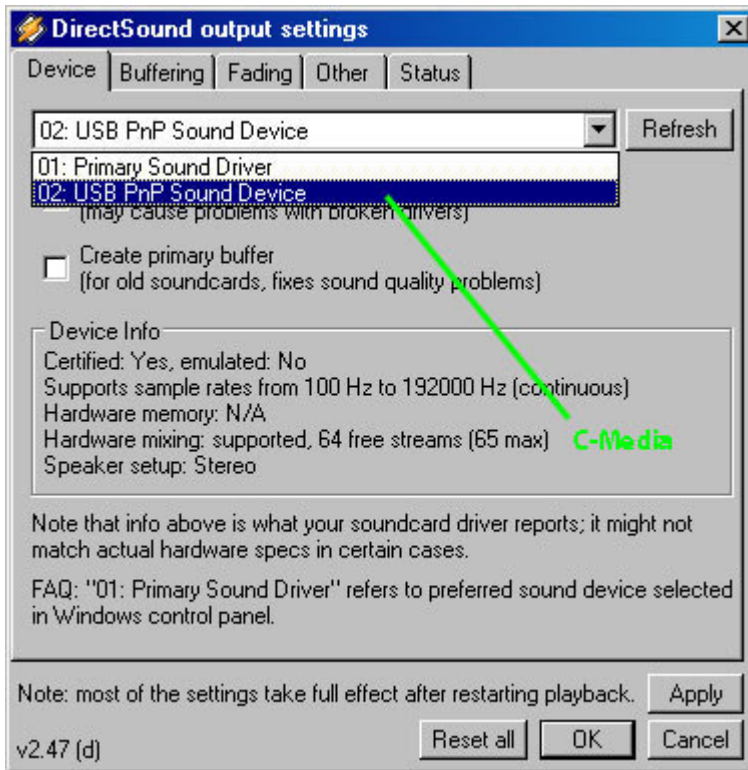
DirectSound output settings

Device | Buffering | Fading | Other | Status

02: USB PnP Sound Device

Refresh

01: Primary Sound Driver
02: USB PnP Sound Device

(may cause problems with broken drivers)

Create primary buffer
(for old soundcards, fixes sound quality problems)

Device Info
Certified: Yes, emulated: No
Supports sample rates from 100 Hz to 192000 Hz (continuous)
Hardware memory: N/A
Hardware mixing: supported, 64 free streams (65 max)
Speaker setup: Stereo

C-Media

Note that info above is what your soundcard driver reports; it might not match actual hardware specs in certain cases.

FAQ: "01: Primary Sound Driver" refers to preferred sound device selected in Windows control panel.

Note: most of the settings take full effect after restarting playback.

Apply

v2.47 (d)

Reset all

OK

Cancel